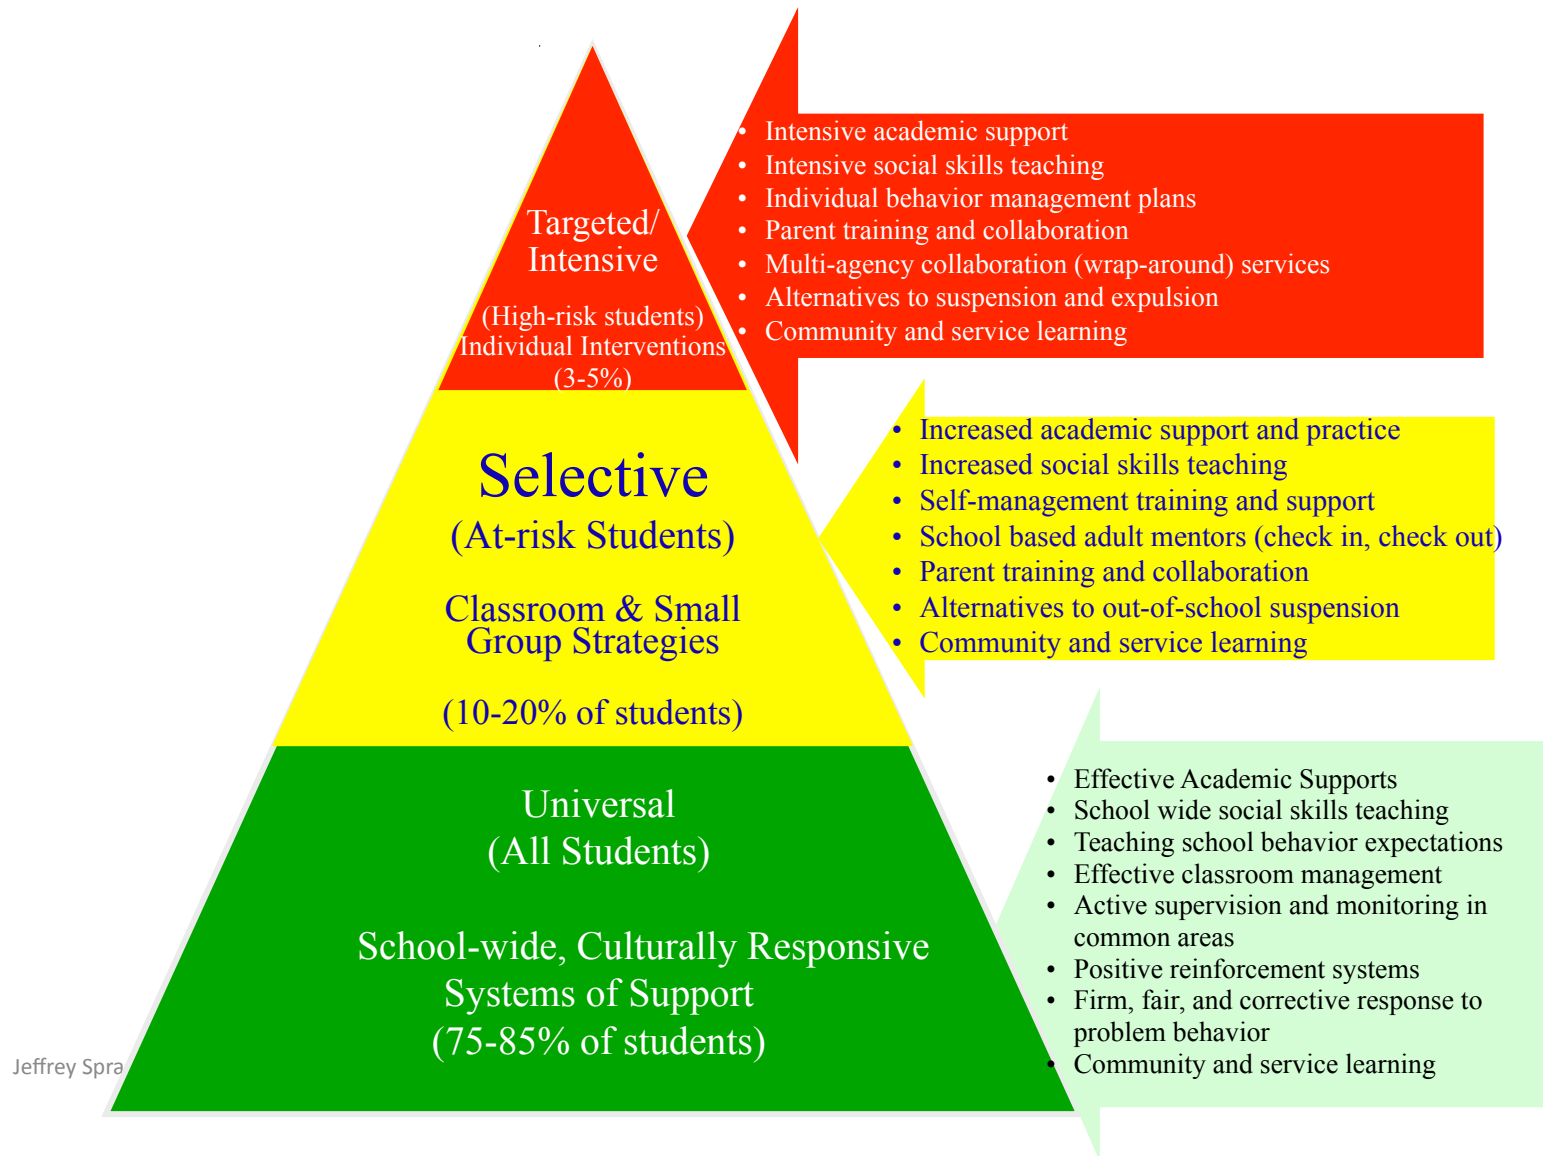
Targeted/ Intensive

(High-risk students) Individual Interventions (3-5%)

- Intensive academic support
- Intensive social skills teaching
- Individual behavior management plans
- Parent training and collaboration
- Multi-agency collaboration (wrap-around) services
- Alternatives to suspension and expulsion
- Community and service learning

Selective
(At-risk Students)

Classroom & Small Group Strategies

(10-20% of students)

- Increased academic support and practice
- Increased social skills teaching
- Self-management training and support
- School based adult mentors (check in, check out)
- Parent training and collaboration
- Alternatives to out-of-school suspension
- Community and service learning

Universal
(All Students)

School-wide, Culturally Responsive Systems of Support
(75-85% of students)

- Effective Academic Supports
- School wide social skills teaching
- Teaching school behavior expectations
- Effective classroom management
- Active supervision and monitoring in common areas
- Positive reinforcement systems
- Firm, fair, and corrective response to problem behavior
- Community and service learning

Jeffrey Spra